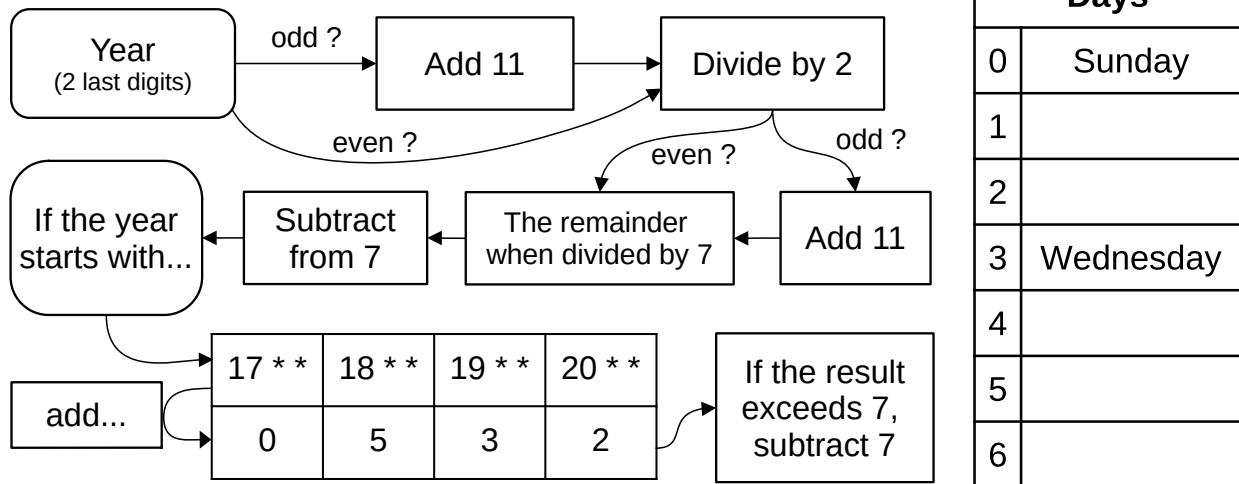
Year
(2 last digits)

odd ?

Add 11

Divide by 2

even ?

even ?

odd ?

If the year starts with...

Subtract from 7

The remainder when divided by 7

Add 11

| 17 * * | 18 * * | 19 * * | 20 * * |
|---|---|---|---|
| 0 | 5 | 3 | 2 |

add...

If the result exceeds 7, subtract 7

| Days | |
|---|---|
| 0 | Sunday |
| 1 | |
| 2 | |
| 3 | Wednesday |
| 4 | |
| 5 | |
| 6 | |